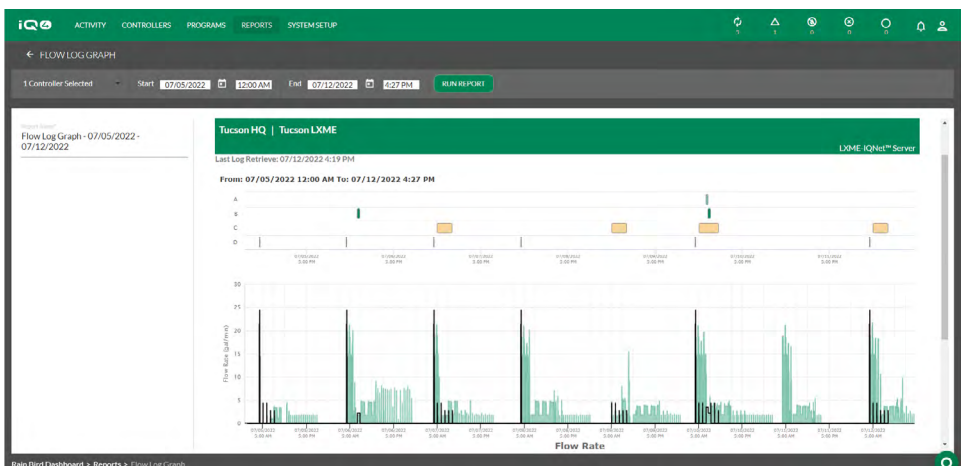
iQ4 ACTIVITY CONTROLLERS PROGRAMS REPORTS SYSTEM SETUP

← FLOW LOG GRAPH

1 Controller Selected Start 07/05/2022 12:00 AM End 07/12/2022 4:27 PM RUN REPORT

Report Name
Flow Log Graph - 07/05/2022 - 07/12/2022

Tucson HQ | Tucson LXME

LXME-IQNet™ Server

Last Log Retrieve: 07/12/2022 4:19 PM

From: 07/05/2022 12:00 AM To: 07/12/2022 4:27 PM

A
B
C
D

30
25
20
15
10
5
0

Flow Rate (gal/min)

Flow Rate

Rain Bird Dashboard > Reports > Flow Log Graph